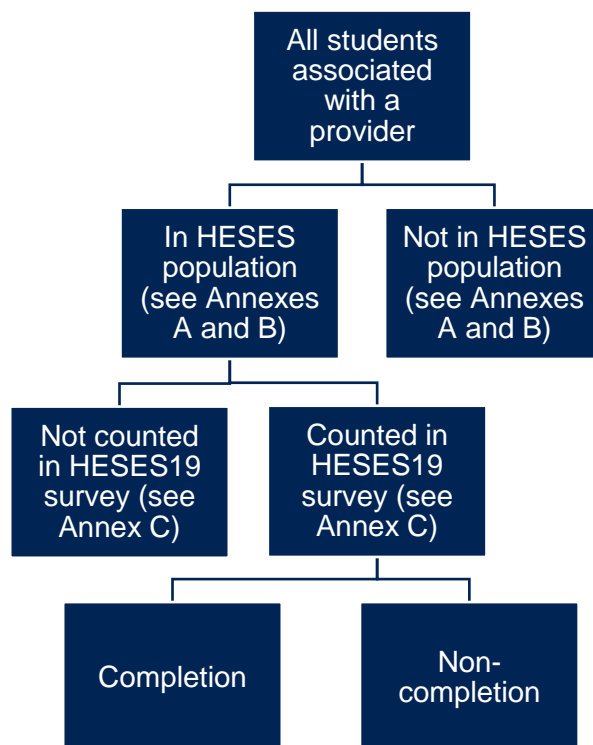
All students associated with a provider

In HESES population (see Annexes A and B)

Not in HESES population (see Annexes A and B)

Not counted in HESES19 survey (see Annex C)

Counted in HESES19 survey (see Annex C)

Completion

Non-completion